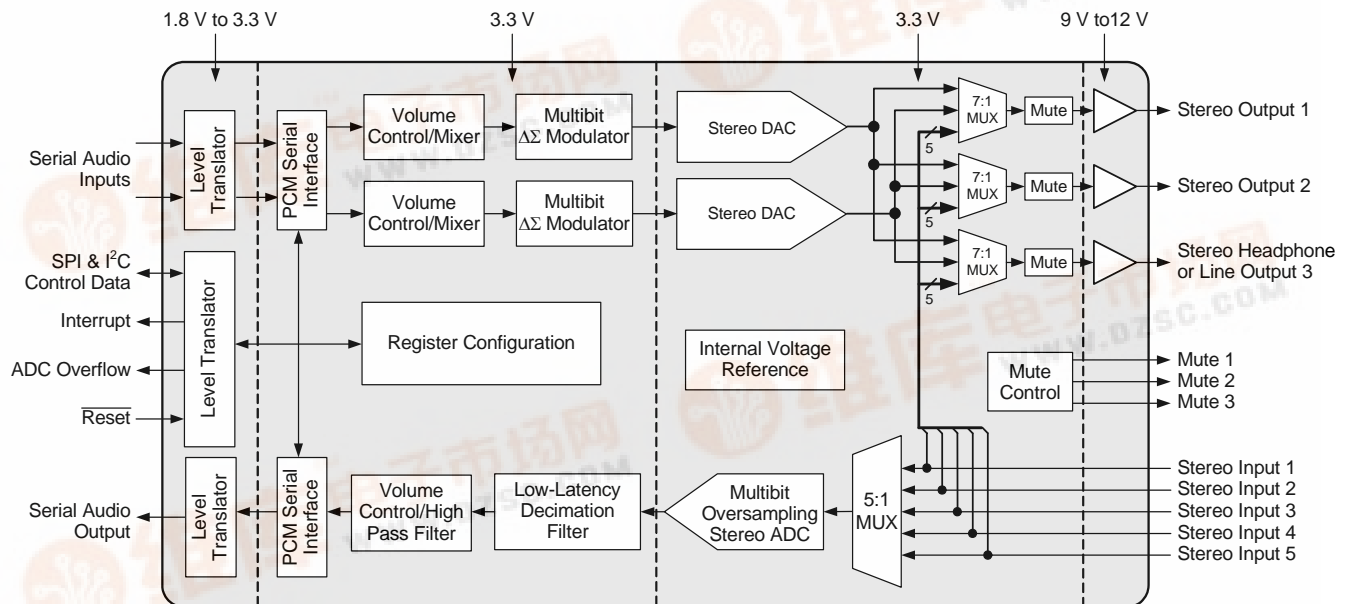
1.8 V to 3.3 V
3.3 V
3.3 V
9 V to12 V

Serial Audio Inputs

Level Translator

PCM Serial Interface

Volume Control/Mixer

Multibit $\Delta\Sigma$ Modulator

Stereo DAC

7:1 MUX

Mute

Stereo Output 1

5

Volume Control/Mixer

Multibit $\Delta\Sigma$ Modulator

Stereo DAC

7:1 MUX

Mute

Stereo Output 2

5

7:1 MUX

Mute

Stereo Headphone or Line Output 3

5

SPI & I$^2$C Control Data

Interrupt

ADC Overflow

$\overline{\text{Reset}}$

Level Translator

Register Configuration

Internal Voltage Reference

Mute Control

Mute 1
Mute 2
Mute 3

Serial Audio Output

Level Translator

PCM Serial Interface

Volume Control/High Pass Filter

Low-Latency Decimation Filter

Multibit Oversampling Stereo ADC

5:1 MUX

Stereo Input 1
Stereo Input 2
Stereo Input 3
Stereo Input 4
Stereo Input 5